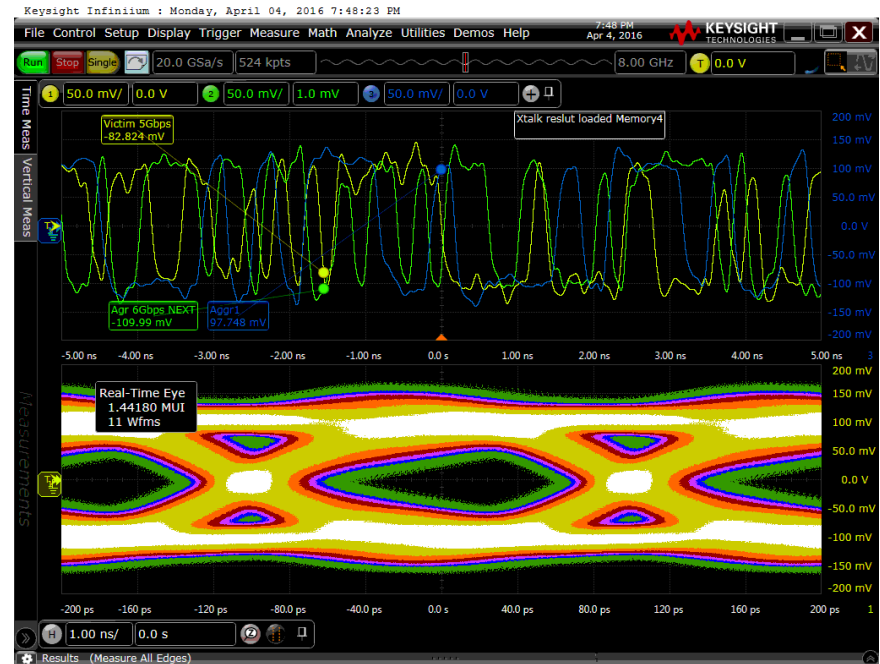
Keysight Infiniium : Monday, April 04, 2016 7:48:23 PM

File Control Setup Display Trigger Measure Math Analyze Utilities Demos Help

7:48 PM
Apr 4, 2016

KEYSIGHT TECHNOLOGIES

Run Stop Single 20.0 GSa/s 524 kpts 8.00 GHz T 0.0 V

1 50.0 mV/ 0.0 V 2 50.0 mV/ 1.0 mV 3 50.0 mV/ 0.0 V

Time Meas Vertical Meas

Victim 5Gbps
-82.824 mV

Xtalk reslut loaded Memory4

Agr 6Gbps NEXT
-109.99 mV

Aggr1
97.748 mV

200 mV
150 mV
100 mV
50.0 mV
0.0 V
-50.0 mV
-100 mV
-150 mV
-200 mV

-5.00 ns -4.00 ns -3.00 ns -2.00 ns -1.00 ns 0.0 s 1.00 ns 2.00 ns 3.00 ns 4.00 ns 5.00 ns

Measurements

Real-Time Eye
1.44180 MUI
11 Wfms

200 mV
150 mV
100 mV
50.0 mV
0.0 V
-50.0 mV
-100 mV
-150 mV
-200 mV

-200 ps -160 ps -120 ps -80.0 ps -40.0 ps 0.0 s 40.0 ps 80.0 ps 120 ps 160 ps 200 ps

H 1.00 ns/ 0.0 s

Results (Measure All Edges)